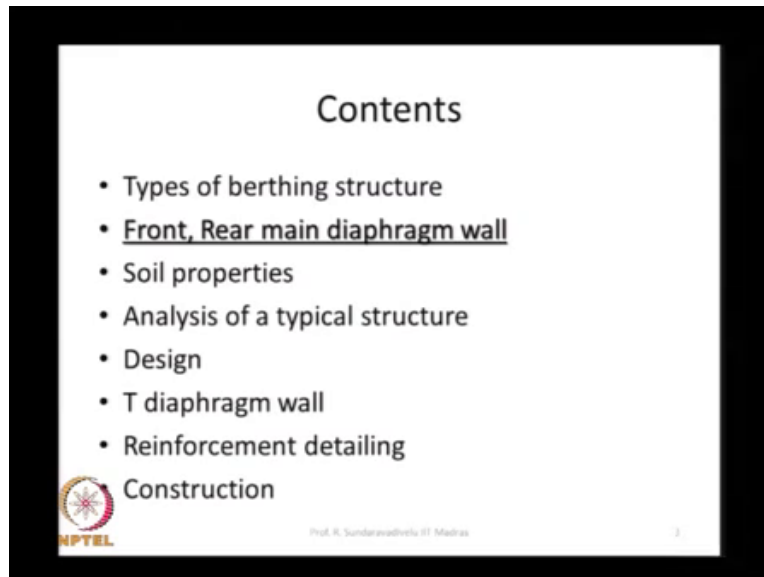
Contents

- Types of berthing structure
- Front, Rear main diaphragm wall
- Soil properties
- Analysis of a typical structure
- Design
- T diaphragm wall
- Reinforcement detailing
- Construction

NPTEL

Prof. K. Sundaravadivelu IIT Madras

2